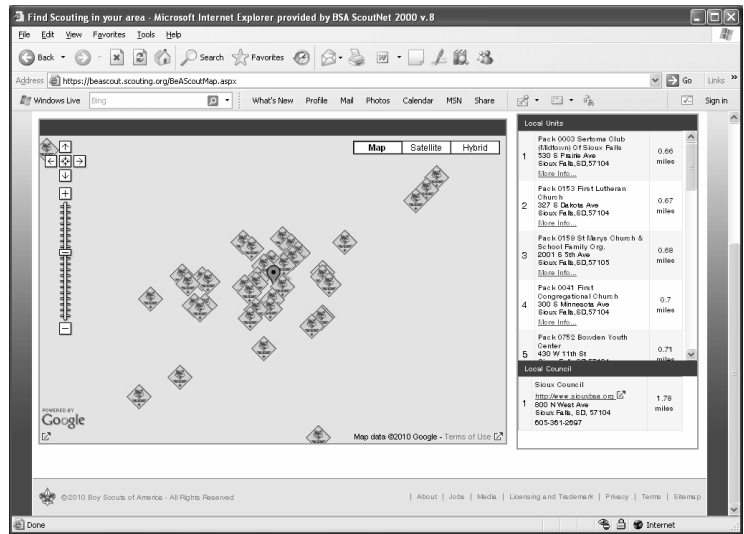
Find Scouting in your area - Microsoft Internet Explorer provided by BSA ScoutNet 2000 v.8

File Edit View Favorites Tools Help

Back Search Favorites

Address https://beascout.scouting.org/BeAScoutMap.aspx Go Links

Windows Live Bing What's New Profile Mail Photos Calendar MSN Share Sign in

Map Satellite Hybrid

POWERED BY Google

Map data ©2010 Google - Terms of Use

| Local Units | | |
|---|---|---|
| 1 | Pack 0003 Sertoma Club (Midtown) Of Sioux Falls 530 S Prairie Ave Sioux Falls,SD,57104 More Info... | 0.66 miles |
| 2 | Pack 0153 First Lutheran Church 327 S Dakota Ave Sioux Falls,SD,57104 More Info... | 0.67 miles |
| 3 | Pack 0159 St Marys Church & School Family Org. 2001 S 5th Ave Sioux Falls,SD,57105 More Info... | 0.68 miles |
| 4 | Pack 0041 First Congregational Church 300 S Minnesota Ave Sioux Falls,SD,57104 More Info... | 0.7 miles |
| 5 | Pack 0752 Bowden Youth Center 430 W 11th St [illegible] | 0.71 miles |

| Local Council | | |
|---|---|---|
| 1 | Sioux Council http://www.siouxbsa.org 800 N West Ave Sioux Falls, SD, 57104 605-361-2597 | 1.78 miles |

©2010 Boy Scouts of America - All Rights Reserved

| About | Jobs | Media | Licensing and Trademark | Privacy | Terms | Sitemap

Done Internet